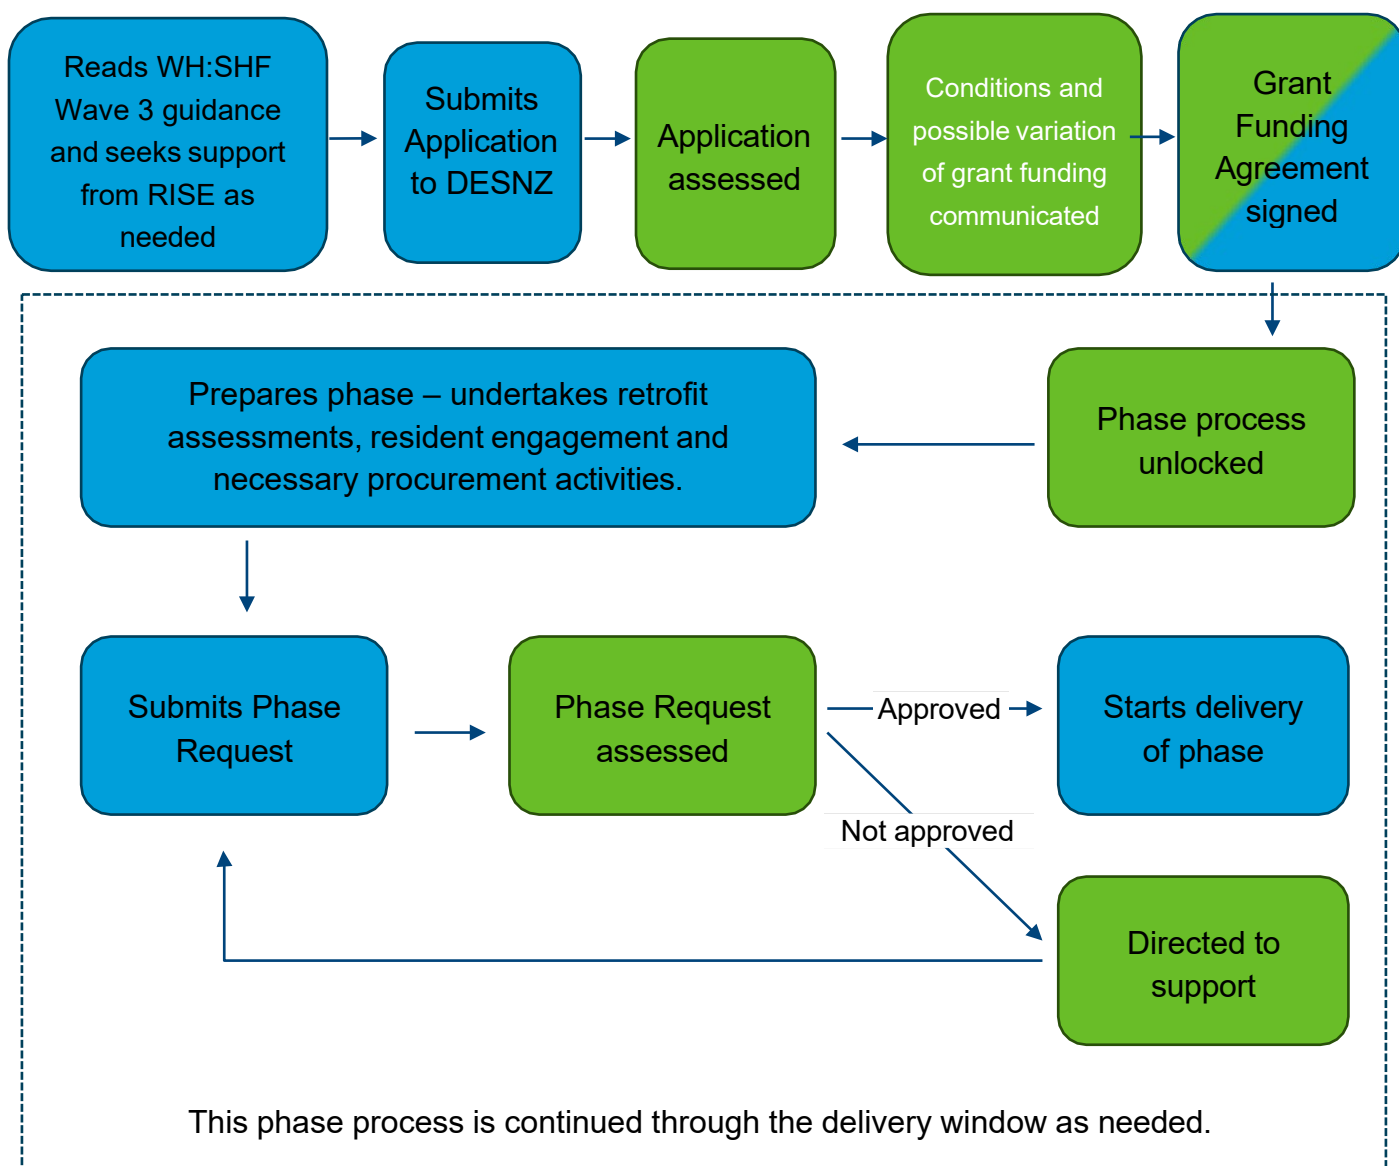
Reads WH:SHF Wave 3 guidance and seeks support from RISE as needed

Submits Application to DESNZ

Application assessed

Conditions and possible variation of grant funding communicated

Grant Funding Agreement signed

Phase process unlocked

Prepares phase – undertakes retrofit assessments, resident engagement and necessary procurement activities.

Submits Phase Request

Phase Request assessed

Approved

Starts delivery of phase

Not approved

Directed to support

This phase process is continued through the delivery window as needed.